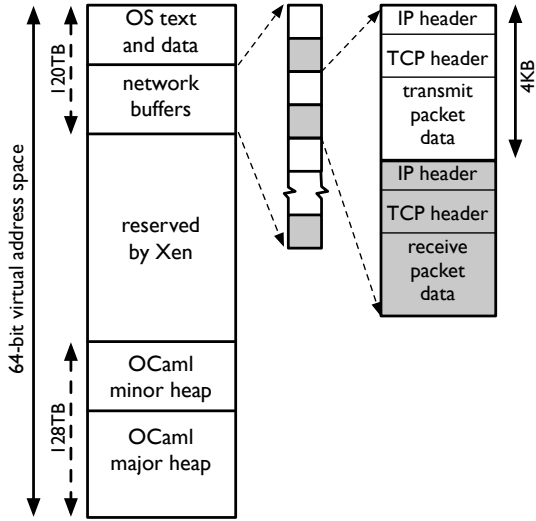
64-bit virtual address space

120TB

OS text and data

network buffers

reserved by Xen

128TB

OCaml minor heap

OCaml major heap

IP header

TCP header

transmit packet data

4KB

IP header

TCP header

receive packet data